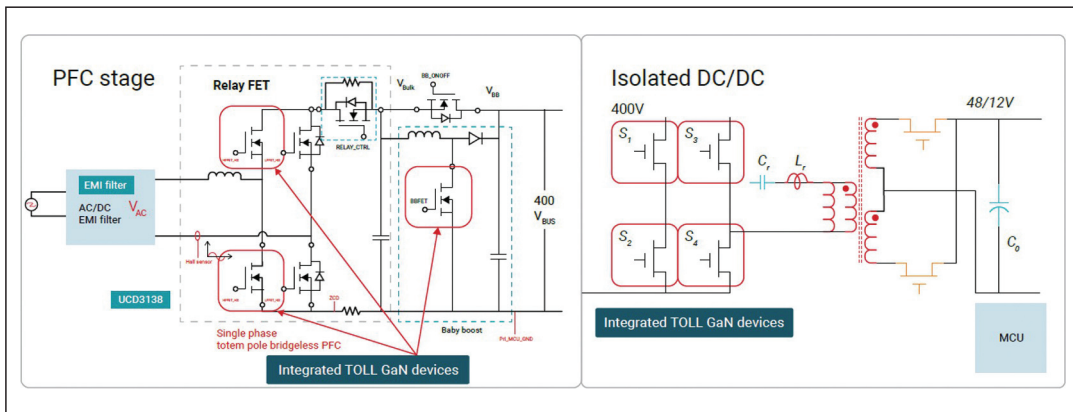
PFC stage

Relay FET

$V_{Bulk}$

BB_ONOFF

$V_{BB}$

RELAY_CTRL

EMI filter

AC/DC EMI filter

$V_{AC}$

BBFET

400 $V_{BUS}$

Hall sensor

UCD3138

ZCD

Baby boost

Single phase totem pole bridgeless PFC

Integrated TOLL GaN devices

Isolated DC/DC

400V

48/12V

$S_1$

$S_3$

$S_2$

$S_4$

$C_r$

$L_r$

$C_0$

Integrated TOLL GaN devices

MCU